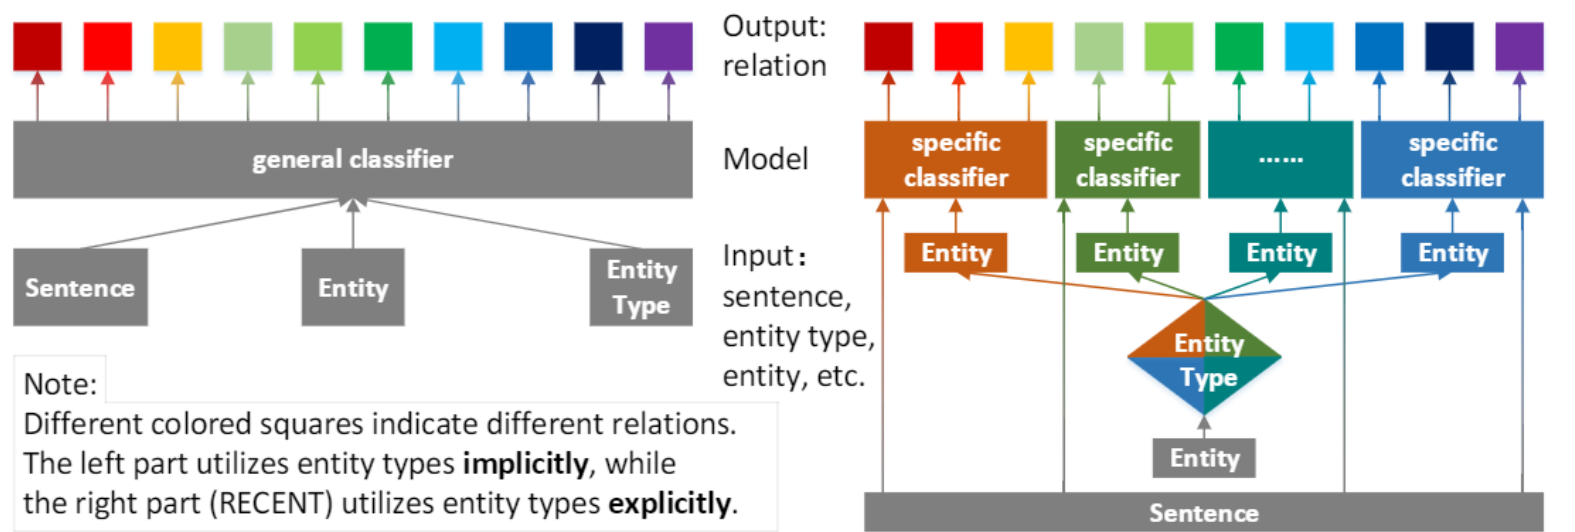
general classifier

Sentence

Entity

Entity Type

Output: relation

Model

Input: sentence, entity type, entity, etc.

specific classifier

specific classifier

......

specific classifier

Entity

Entity

Entity

Entity

Entity Type

Entity

Sentence

Note:
Different colored squares indicate different relations. The left part utilizes entity types **implicitly**, while the right part (RECENT) utilizes entity types **explicitly**.